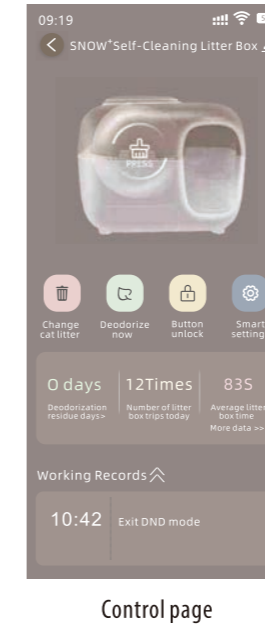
09:19

SNOW⁺Self-Cleaning Litter Box

PRESS

Change cat litter

Deodorize now

Button unlock

Smart setting

0 days
Deodorization residue days>

12Times
Number of litter box trips today

83S
Average litter box time
More data >>

Working Records

10:42 Exit DND mode

Control page